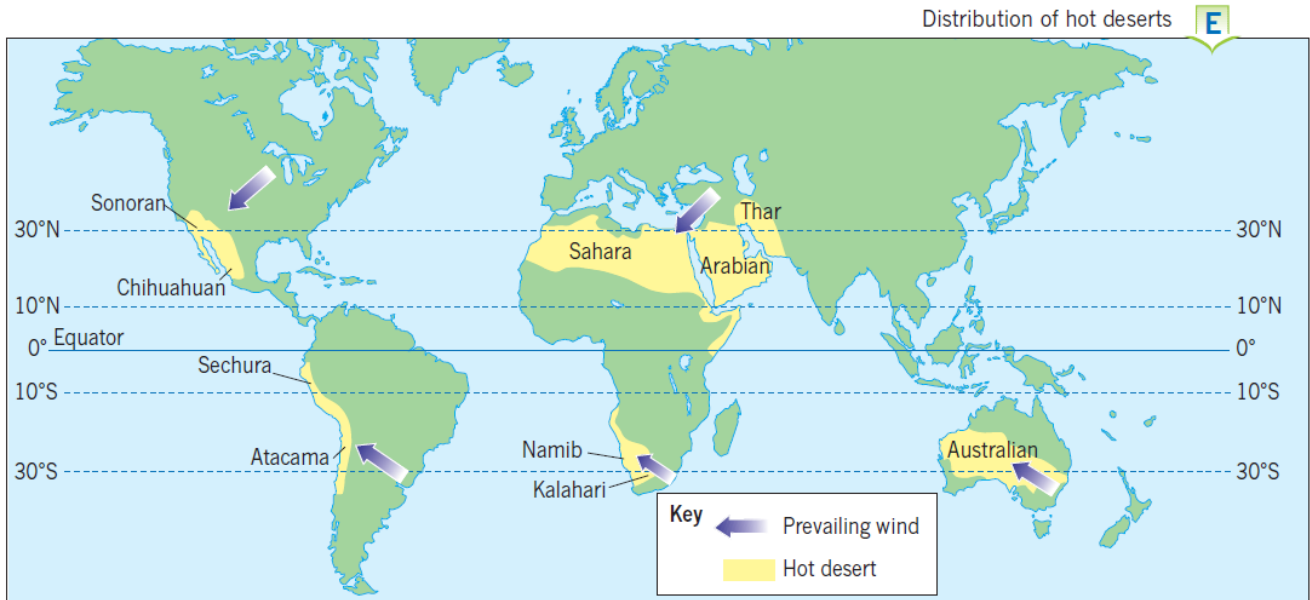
Distribution of hot deserts E

Sonoran
30°N
Chihuahuan
10°N
0° Equator
Sechura
10°S
Atacama
30°S

Thar
Sahara
Arabian

Namib
Kalahari

Australian

30°N
10°N
0°
10°S
30°S

Key
Prevailing wind
Hot desert